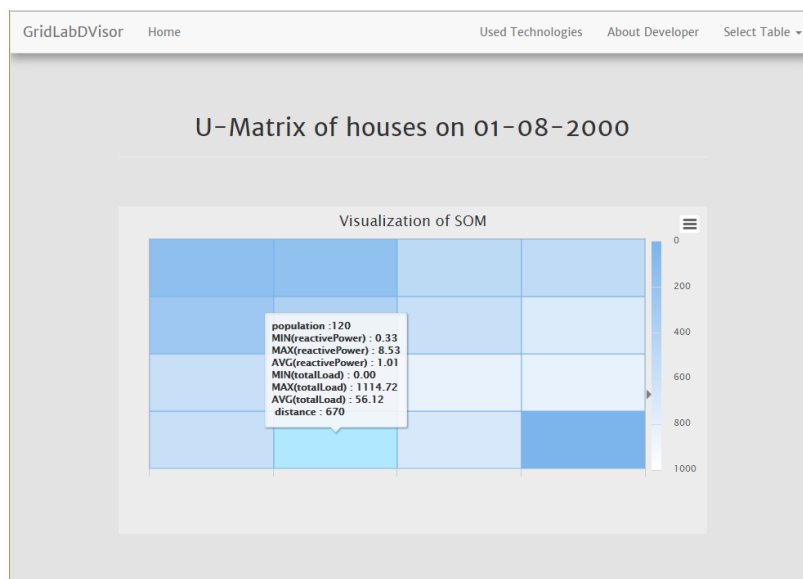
GridLabDVisor Home Used Technologies About Developer Select Table

U-Matrix of houses on 01-08-2000

Visualization of SOM

population :120
MIN(reactivePower) : 0.33
MAX(reactivePower) : 8.53
AVG(reactivePower) : 1.01
MIN(totalLoad) : 0.00
MAX(totalLoad) : 1114.72
AVG(totalLoad) : 56.12
distance : 670

0
200
400
600
800
1000